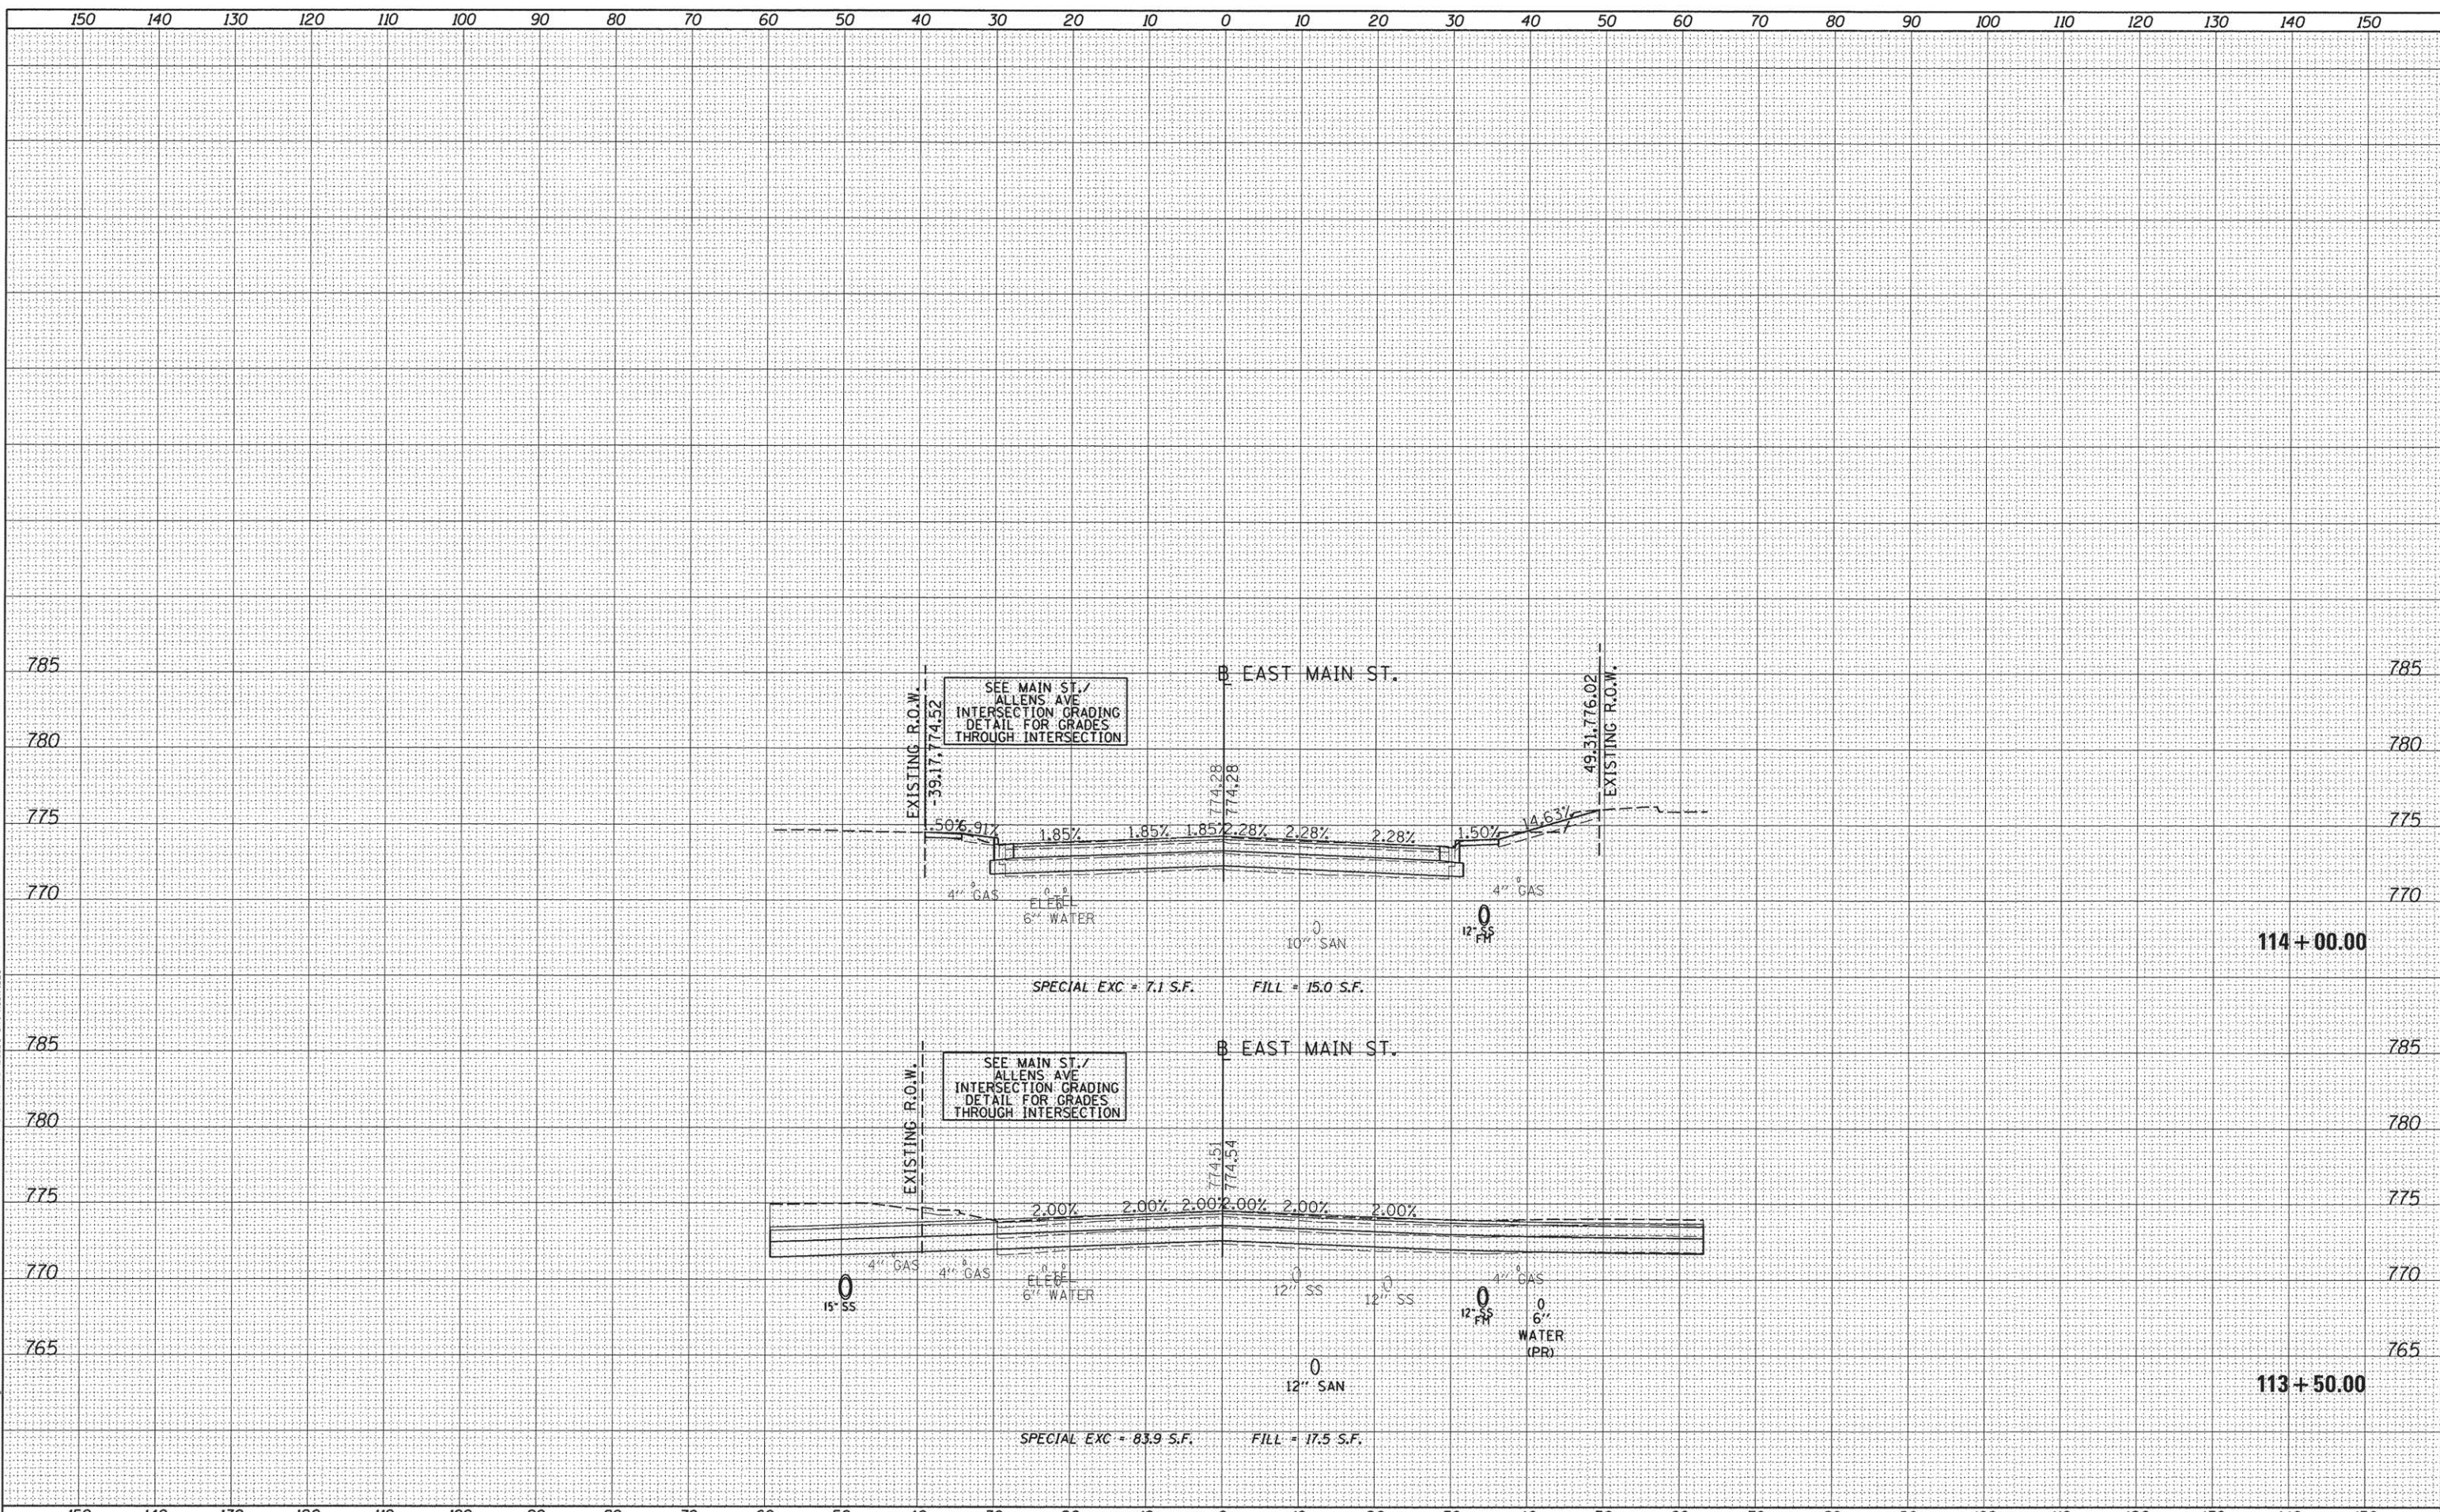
150 140 130 120 110 100 90 80 70 60 50 40 30 20 10 0 10 20 30 40 50 60 70 80 90 100 110 120 130 140 150

785 785
780 780
775 775
770 770

SEE MAIN ST./ ALLENS AVE INTERSECTION GRADING DETAIL FOR GRADES THROUGH INTERSECTION

℄ EAST MAIN ST.

EXISTING R.O.W.
39.17, 774.52

49.31, 776.02
EXISTING R.O.W.

774.28
774.28

.50% 5.91% 1.85% 1.85% 1.85% 2.28% 2.28% 2.28% 1.50% 14.63%

4" GAS
ELEC
6" WATER
10" SAN
12" SS FM
4" GAS

SPECIAL EXC = 7.1 S.F. FILL = 15.0 S.F.

114 + 00.00

785 785
780 780
775 775
770 770
765 765

SEE MAIN ST./ ALLENS AVE INTERSECTION GRADING DETAIL FOR GRADES THROUGH INTERSECTION

℄ EAST MAIN ST.

EXISTING R.O.W.

774.51
774.54

2.00% 2.00% 2.00% 2.00% 2.00% 2.00%

15" SS
4" GAS
4" GAS
ELEC
6" WATER
12" SS
12" SS
12" SS FM
4" GAS
6" WATER (PR)
12" SAN

SPECIAL EXC = 83.9 S.F. FILL = 17.5 S.F.

113 + 50.00

150 140 130 120 110 100 90 80 70 60 50 40 30 20 10 0 10 20 30 40 50 60 70 80 90 100 110 120 130 140 150